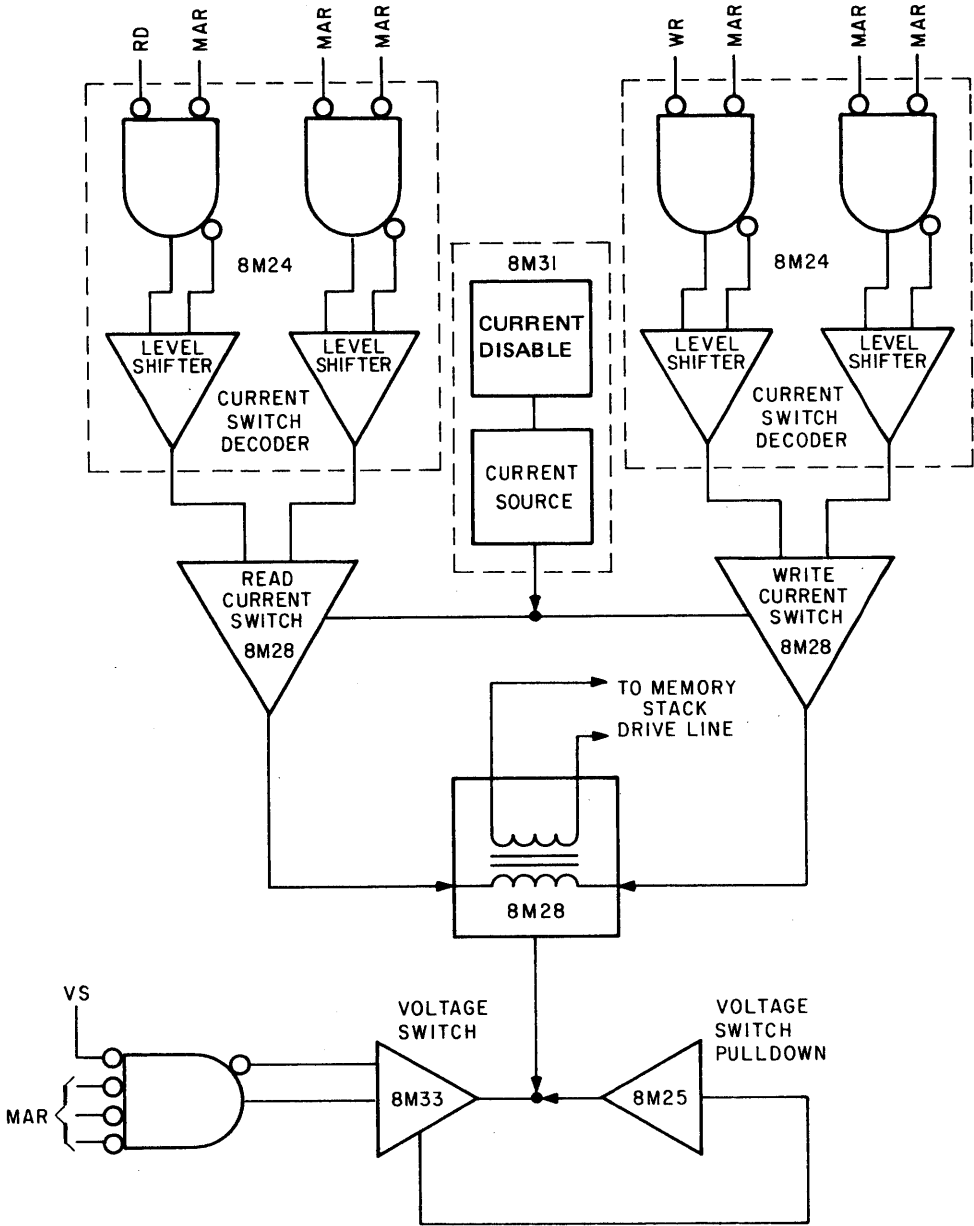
RD
MAR
MAR
MAR
WR
MAR
MAR
MAR

8M24
LEVEL SHIFTER
LEVEL SHIFTER
CURRENT SWITCH DECODER

8M31
CURRENT DISABLE
CURRENT SOURCE

8M24
LEVEL SHIFTER
LEVEL SHIFTER
CURRENT SWITCH DECODER

READ CURRENT SWITCH 8M28

WRITE CURRENT SWITCH 8M28

TO MEMORY STACK DRIVE LINE

8M28

VS
MAR

VOLTAGE SWITCH
8M33

VOLTAGE SWITCH PULLDOWN
8M25